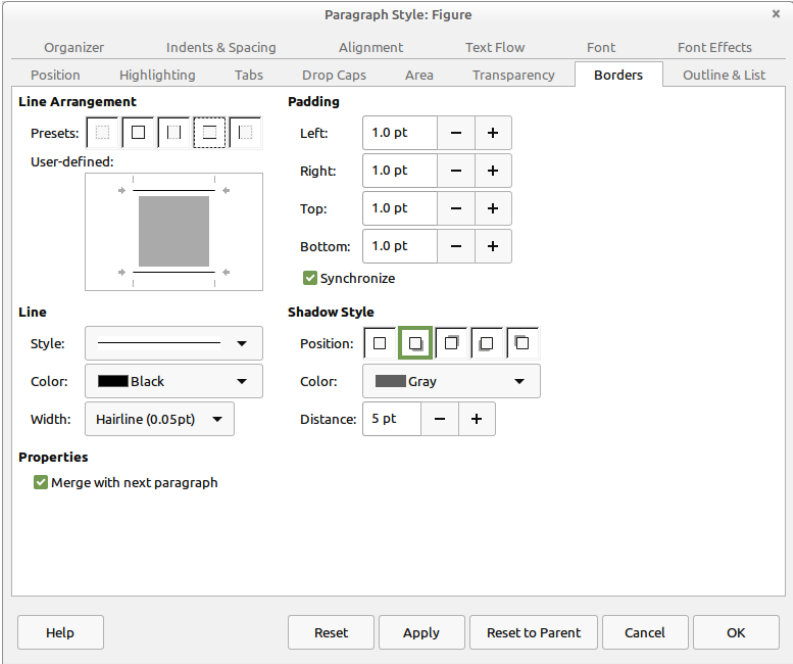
Paragraph Style: Figure

×

Organizer
Indents & Spacing
Alignment
Text Flow
Font
Font Effects
Position
Highlighting
Tabs
Drop Caps
Area
Transparency
Borders
Outline & List

Line Arrangement
Presets:
User-defined:

Padding
Left: 1.0 pt − +
Right: 1.0 pt − +
Top: 1.0 pt − +
Bottom: 1.0 pt − +
Synchronize

Line
Style:
Color: Black
Width: Hairline (0.05pt)

Shadow Style
Position:
Color: Gray
Distance: 5 pt − +

Properties
Merge with next paragraph

Help
Reset
Apply
Reset to Parent
Cancel
OK